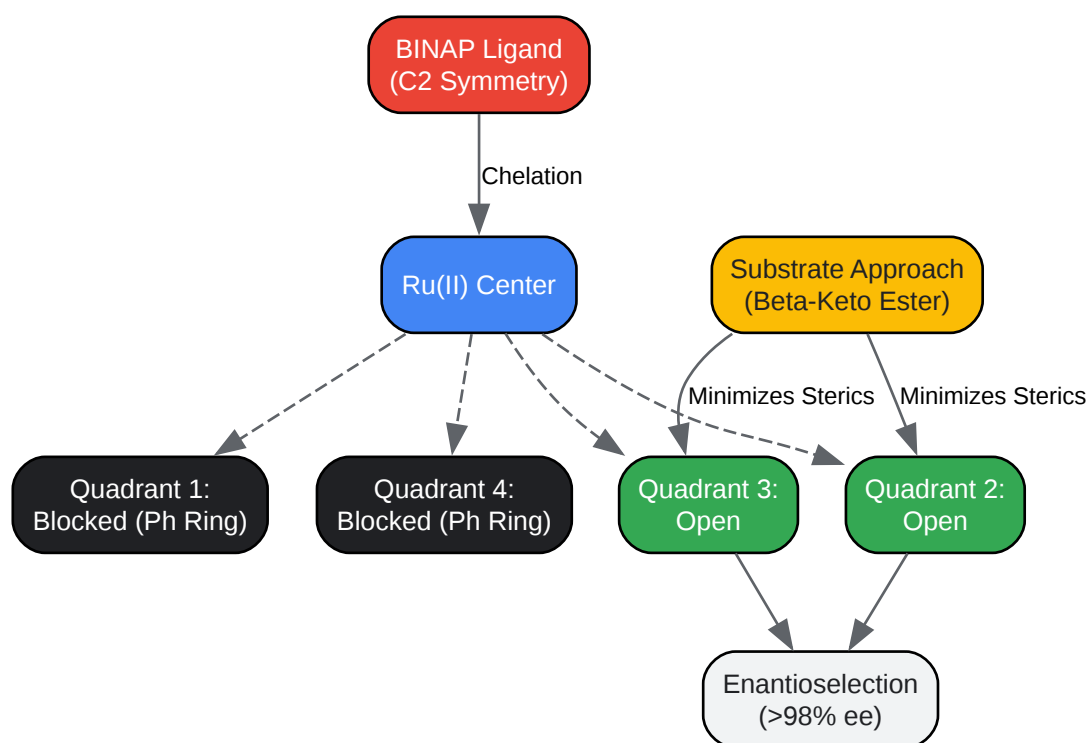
BINAP Ligand
(C2 Symmetry)

Chelation

Ru(II) Center

Substrate Approach
(Beta-Keto Ester)

Minimizes Sterics

Minimizes Sterics

Quadrant 1:
Blocked (Ph Ring)

Quadrant 4:
Blocked (Ph Ring)

Quadrant 3:
Open

Quadrant 2:
Open

Enantioselection
(>98% ee)